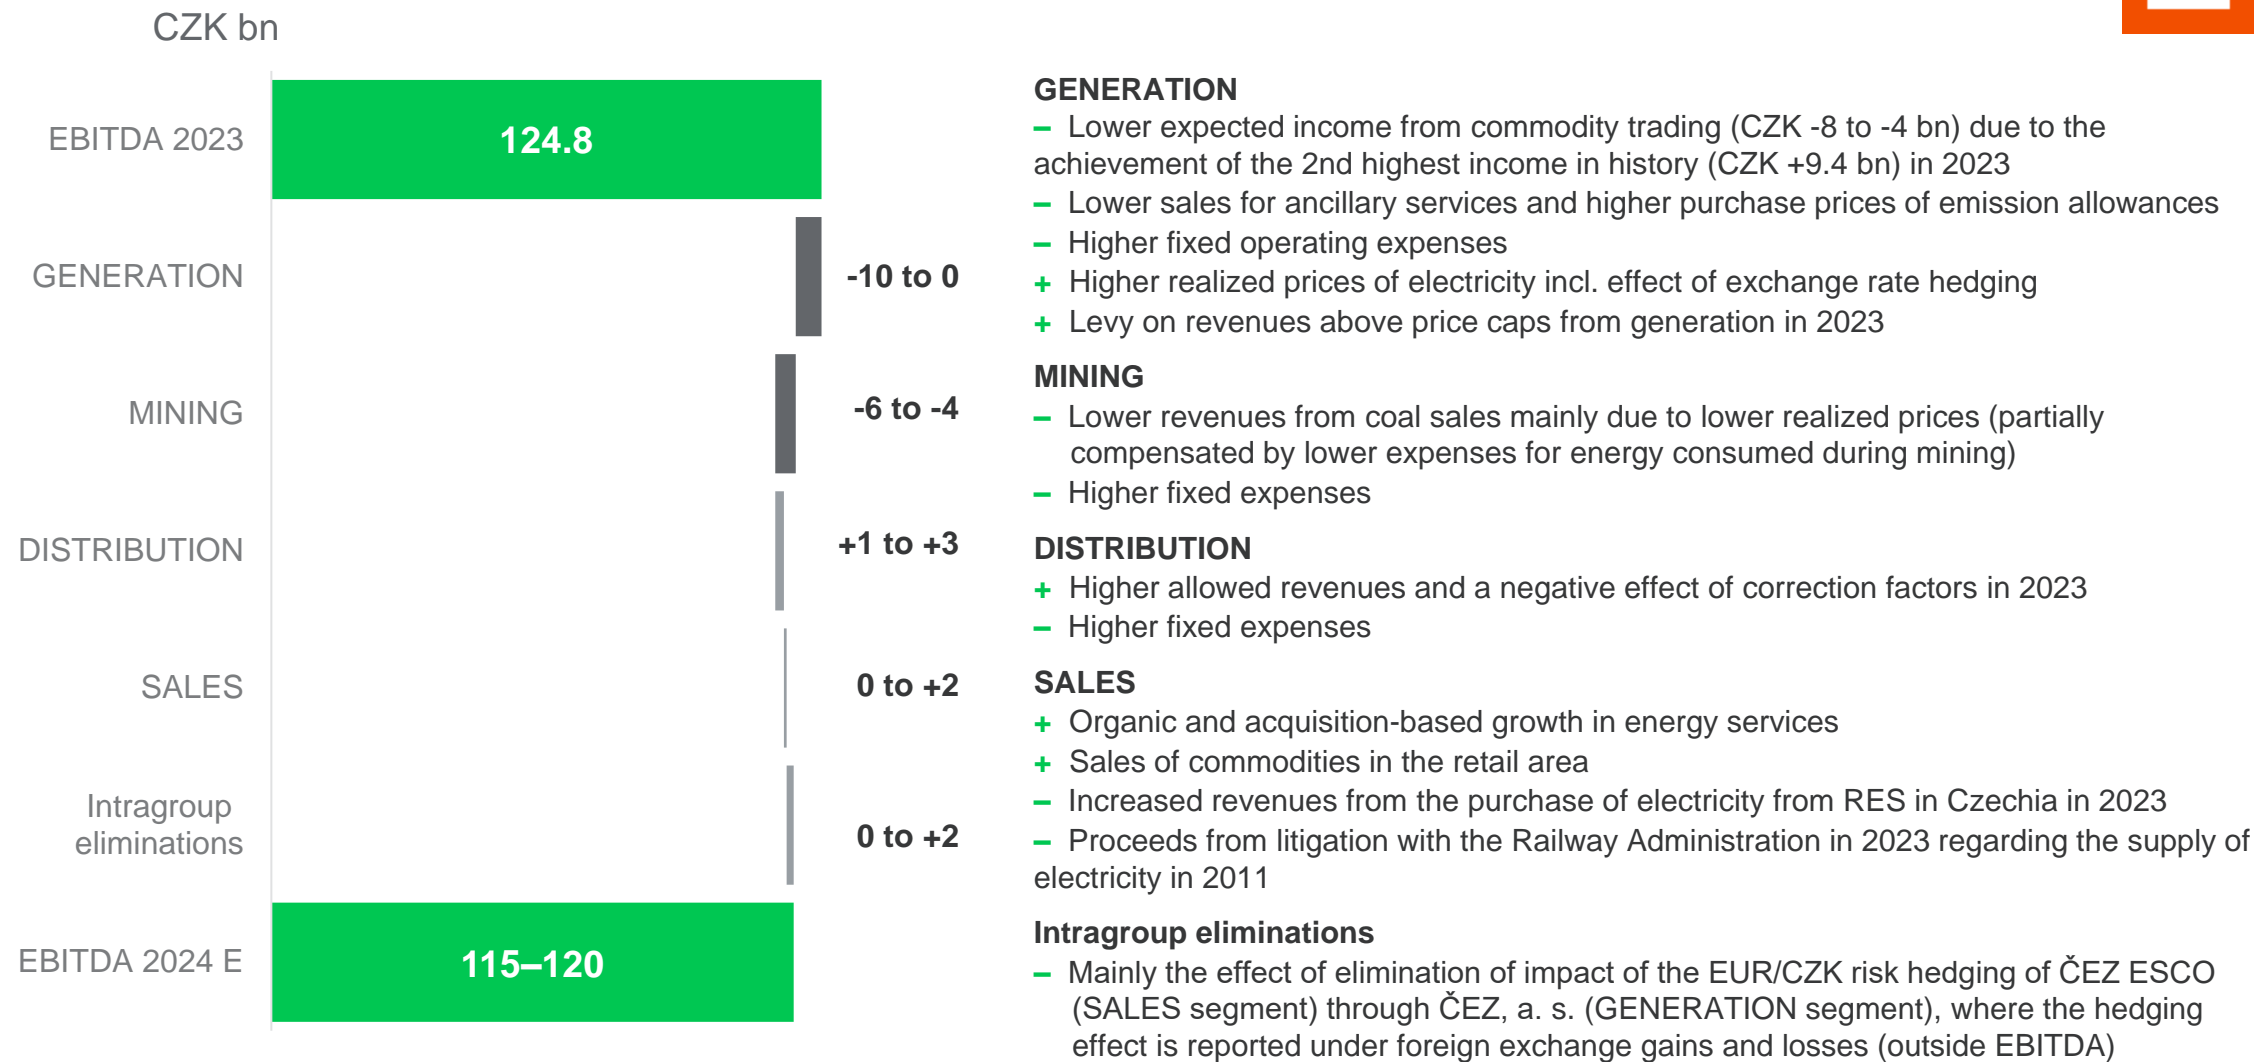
CZK bn

| | | |
|---|---|---|
| EBITDA 2023 | 124.8 | |
| GENERATION | | -10 to 0 |
| MINING | | -6 to -4 |
| DISTRIBUTION | | +1 to +3 |
| SALES | | 0 to +2 |
| Intragroup eliminations | | 0 to +2 |
| EBITDA 2024 E | 115–120 | |

GENERATION
– Lower expected income from commodity trading (CZK -8 to -4 bn) due to the achievement of the 2nd highest income in history (CZK +9.4 bn) in 2023
– Lower sales for ancillary services and higher purchase prices of emission allowances
– Higher fixed operating expenses
+ Higher realized prices of electricity incl. effect of exchange rate hedging
+ Levy on revenues above price caps from generation in 2023

MINING
– Lower revenues from coal sales mainly due to lower realized prices (partially compensated by lower expenses for energy consumed during mining)
– Higher fixed expenses

DISTRIBUTION
+ Higher allowed revenues and a negative effect of correction factors in 2023
– Higher fixed expenses

SALES
+ Organic and acquisition-based growth in energy services
+ Sales of commodities in the retail area
– Increased revenues from the purchase of electricity from RES in Czechia in 2023
– Proceeds from litigation with the Railway Administration in 2023 regarding the supply of electricity in 2011

Intragroup eliminations
– Mainly the effect of elimination of impact of the EUR/CZK risk hedging of ČEZ ESCO (SALES segment) through ČEZ, a. s. (GENERATION segment), where the hedging effect is reported under foreign exchange gains and losses (outside EBITDA)